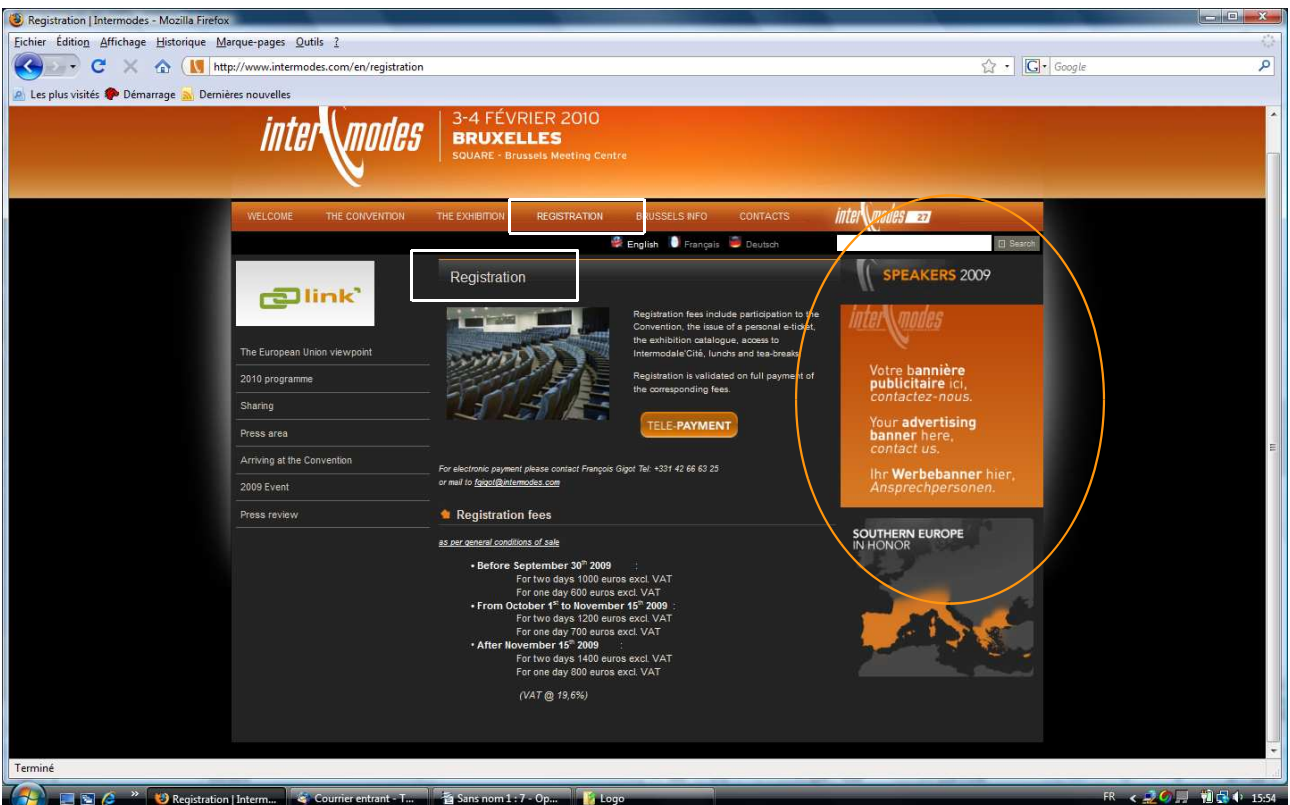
Registration | Intermodes - Mozilla Firefox

Fichier Édition Affichage Historique Marque-pages Outils ?

http://www.intermodes.com/en/registration

Google

Les plus visités Démarrage Dernières nouvelles

inter modes 3-4 FÉVRIER 2010 BRUXELLES SQUARE - Brussels Meeting Centre

WELCOME THE CONVENTION THE EXHIBITION REGISTRATION BRUSSELS INFO CONTACTS inter modes 27

English Français Deutsch

Search

link

The European Union viewpoint

2010 programme

Sharing

Press area

Arriving at the Convention

2009 Event

Press review

Registration

Registration fees include participation to the Convention, the issue of a personal e-ticket, the exhibition catalogue, access to Intermodale'Cité, lunchs and tea-breaks

Registration is validated on full payment of the corresponding fees.

TELE-PAYMENT

For electronic payment please contact François Gigot Tel: +331 42 66 63 25 or mail to fgigot@intermodes.com

Registration fees

as per general conditions of sale

• Before September $30^{th}$ 2009 :
For two days 1000 euros excl. VAT
For one day 600 euros excl. VAT
• From October $1^{st}$ to November $15^{th}$ 2009 :
For two days 1200 euros excl. VAT
For one day 700 euros excl. VAT
• After November $15^{th}$ 2009 :
For two days 1400 euros excl. VAT
For one day 800 euros excl. VAT

(VAT @ 19,6%)

SPEAKERS 2009

inter modes

Votre bannière publicitaire ici, contactez-nous.

Your advertising banner here, contact us.

Ihr Werbebanner hier, Ansprechpersonen.

SOUTHERN EUROPE IN HONOR

Terminé

Registration | Interm... Courrier entrant - T... Sans nom 1 : 7 - Op... Logo

FR 15:54